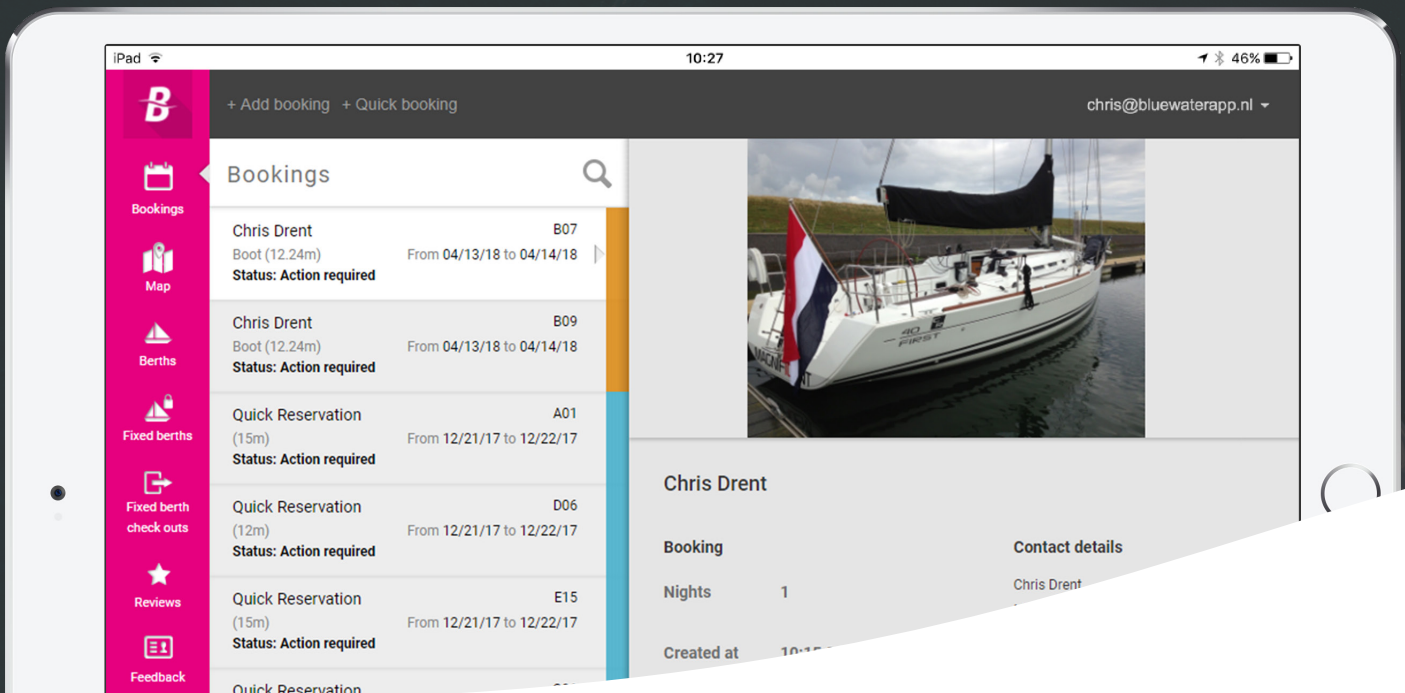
iPad 10:27 46%

B

+ Add booking + Quick booking

chris@bluewaterapp.nl

Bookings

Map

Berths

Fixed berths

Fixed berth check outs

Reviews

Feedback

Bookings

Chris Drent B07
Boot (12.24m) From 04/13/18 to 04/14/18
Status: Action required

Chris Drent B09
Boot (12.24m) From 04/13/18 to 04/14/18
Status: Action required

Quick Reservation A01
(15m) From 12/21/17 to 12/22/17
Status: Action required

Quick Reservation D06
(12m) From 12/21/17 to 12/22/17
Status: Action required

Quick Reservation E15
(15m) From 12/21/17 to 12/22/17
Status: Action required

Quick Reservation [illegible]

40 FIRST

Chris Drent

Booking

Nights 1

Created at 10:1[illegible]

Contact details

Chris Drent